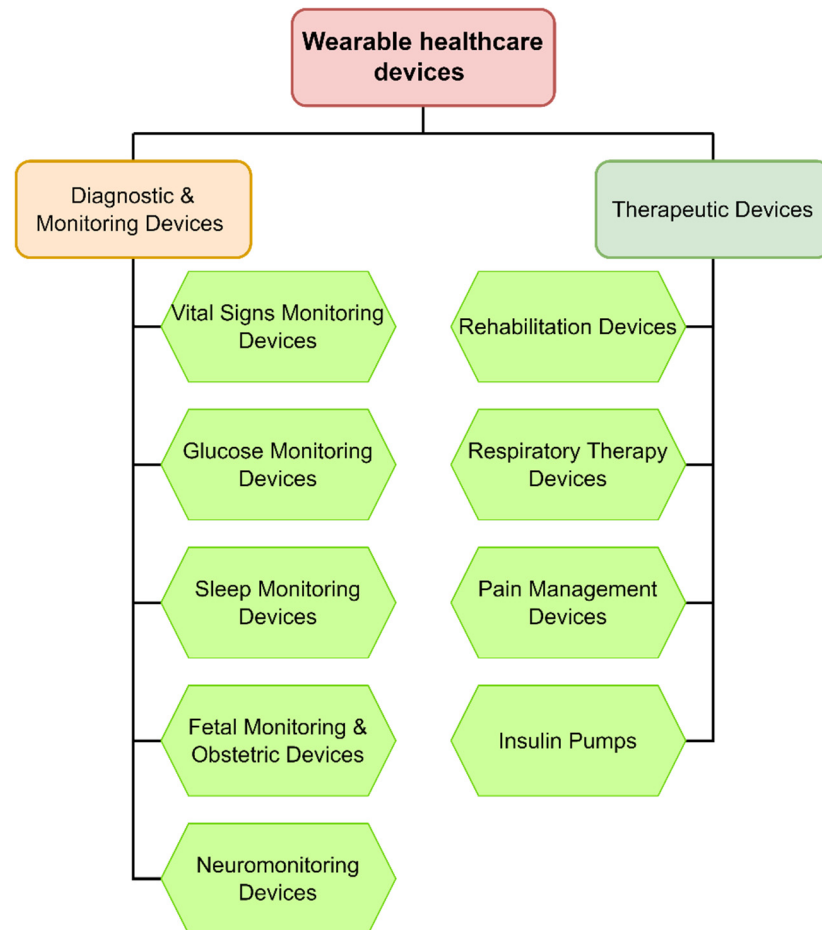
Wearable healthcare devices

Diagnostic & Monitoring Devices

Vital Signs Monitoring Devices

Glucose Monitoring Devices

Sleep Monitoring Devices

Fetal Monitoring & Obstetric Devices

Neuromonitoring Devices

Therapeutic Devices

Rehabilitation Devices

Respiratory Therapy Devices

Pain Management Devices

Insulin Pumps